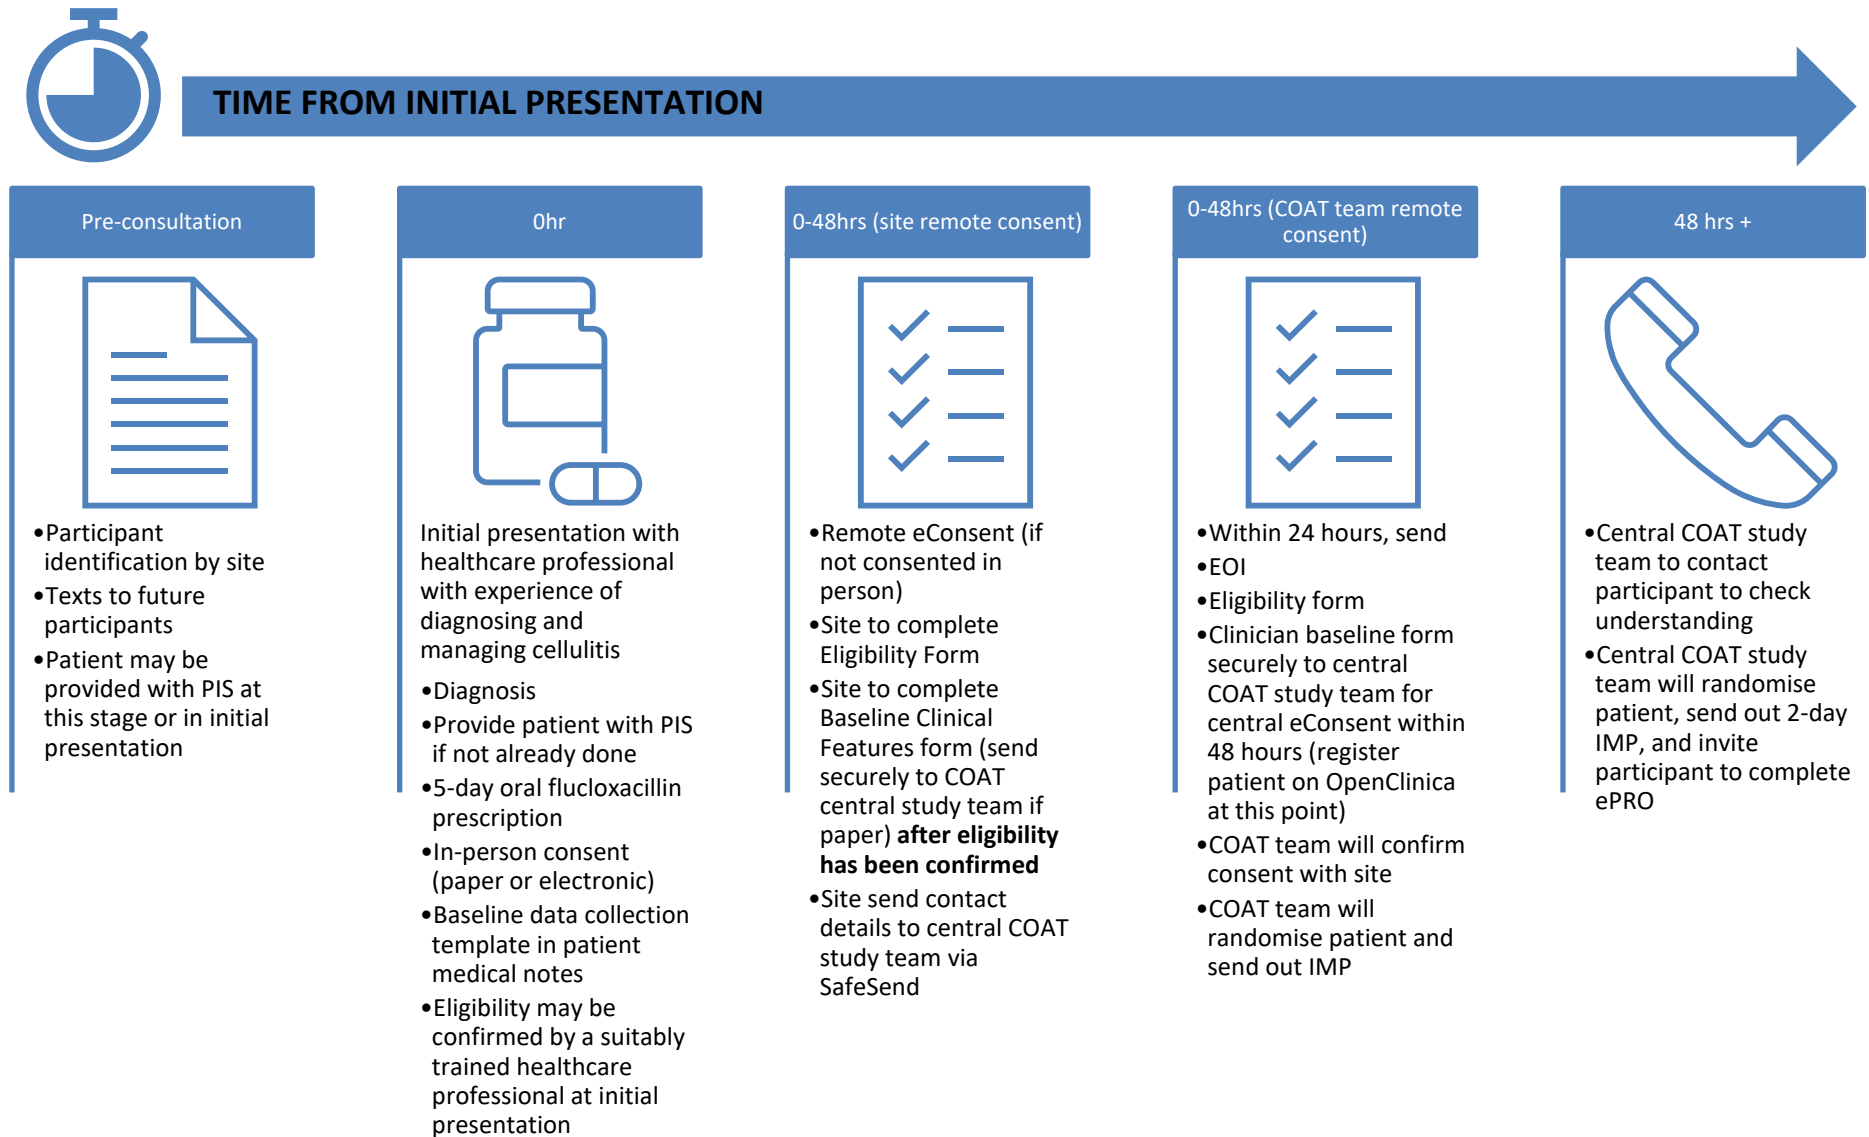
TIME FROM INITIAL PRESENTATION

Pre-consultation

•Participant identification by site
•Texts to future participants
•Patient may be provided with PIS at this stage or in initial presentation

0hr

Initial presentation with healthcare professional with experience of diagnosing and managing cellulitis

•Diagnosis
•Provide patient with PIS if not already done
•5-day oral flucloxacillin prescription
•In-person consent (paper or electronic)
•Baseline data collection template in patient medical notes
•Eligibility may be confirmed by a suitably trained healthcare professional at initial presentation

0-48hrs (site remote consent)

•Remote eConsent (if not consented in person)
•Site to complete Eligibility Form
•Site to complete Baseline Clinical Features form (send securely to COAT central study team if paper) **after eligibility has been confirmed**
•Site send contact details to central COAT study team via SafeSend

0-48hrs (COAT team remote consent)

•Within 24 hours, send
•EOI
•Eligibility form
•Clinician baseline form securely to central COAT study team for central eConsent within 48 hours (register patient on OpenClinica at this point)
•COAT team will confirm consent with site
•COAT team will randomise patient and send out IMP

48 hrs +

•Central COAT study team to contact participant to check understanding
•Central COAT study team will randomise patient, send out 2-day IMP, and invite participant to complete ePRO